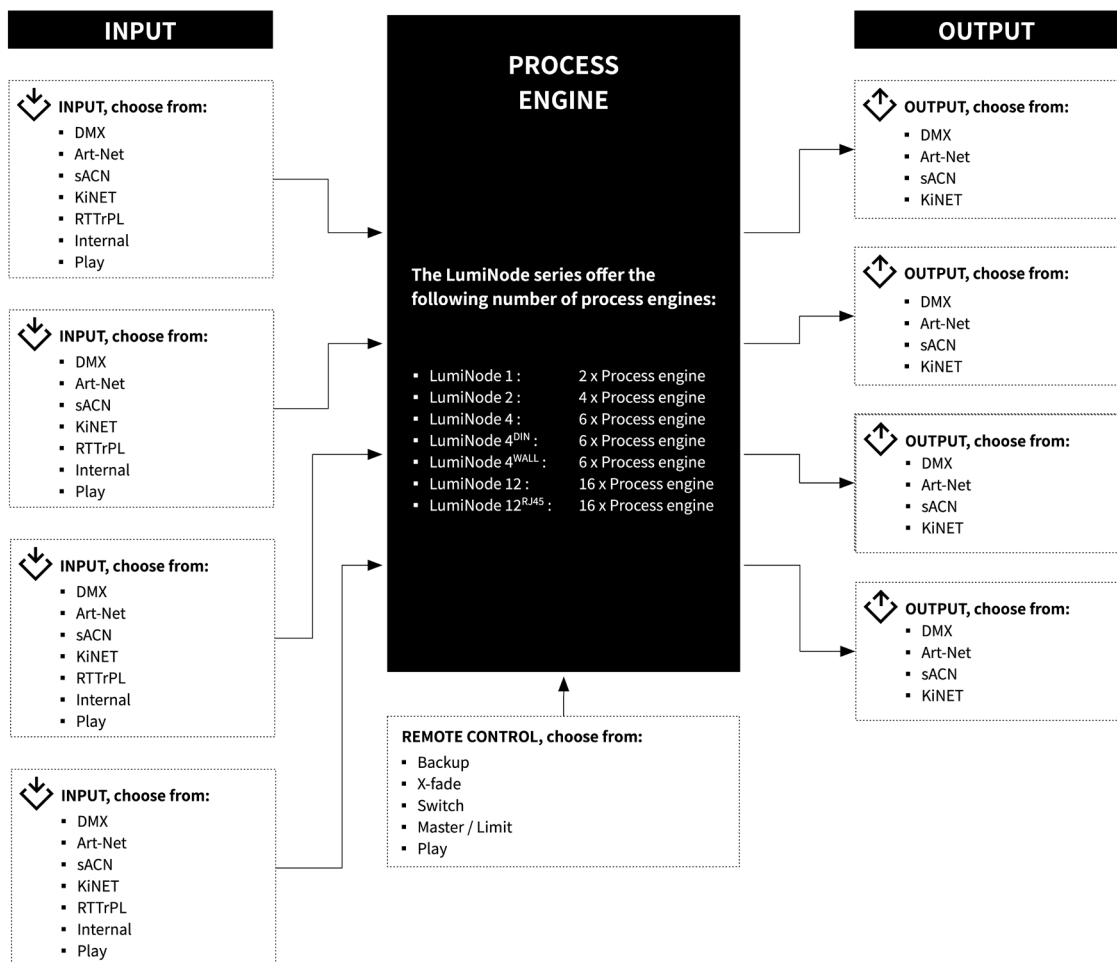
INPUT

INPUT, choose from:
- DMX
- Art-Net
- sACN
- KiNET
- RTTrPL
- Internal
- Play

INPUT, choose from:
- DMX
- Art-Net
- sACN
- KiNET
- RTTrPL
- Internal
- Play

INPUT, choose from:
- DMX
- Art-Net
- sACN
- KiNET
- RTTrPL
- Internal
- Play

INPUT, choose from:
- DMX
- Art-Net
- sACN
- KiNET
- RTTrPL
- Internal
- Play

PROCESS ENGINE

The LumiNode series offer the following number of process engines:

- LumiNode 1 : 2 x Process engine
- LumiNode 2 : 4 x Process engine
- LumiNode 4 : 6 x Process engine
- LumiNode 4$^{DIN}$ : 6 x Process engine
- LumiNode 4$^{WALL}$ : 6 x Process engine
- LumiNode 12 : 16 x Process engine
- LumiNode 12$^{RJ45}$ : 16 x Process engine

REMOTE CONTROL, choose from:
- Backup
- X-fade
- Switch
- Master / Limit
- Play

OUTPUT

OUTPUT, choose from:
- DMX
- Art-Net
- sACN
- KiNET

OUTPUT, choose from:
- DMX
- Art-Net
- sACN
- KiNET

OUTPUT, choose from:
- DMX
- Art-Net
- sACN
- KiNET

OUTPUT, choose from:
- DMX
- Art-Net
- sACN
- KiNET